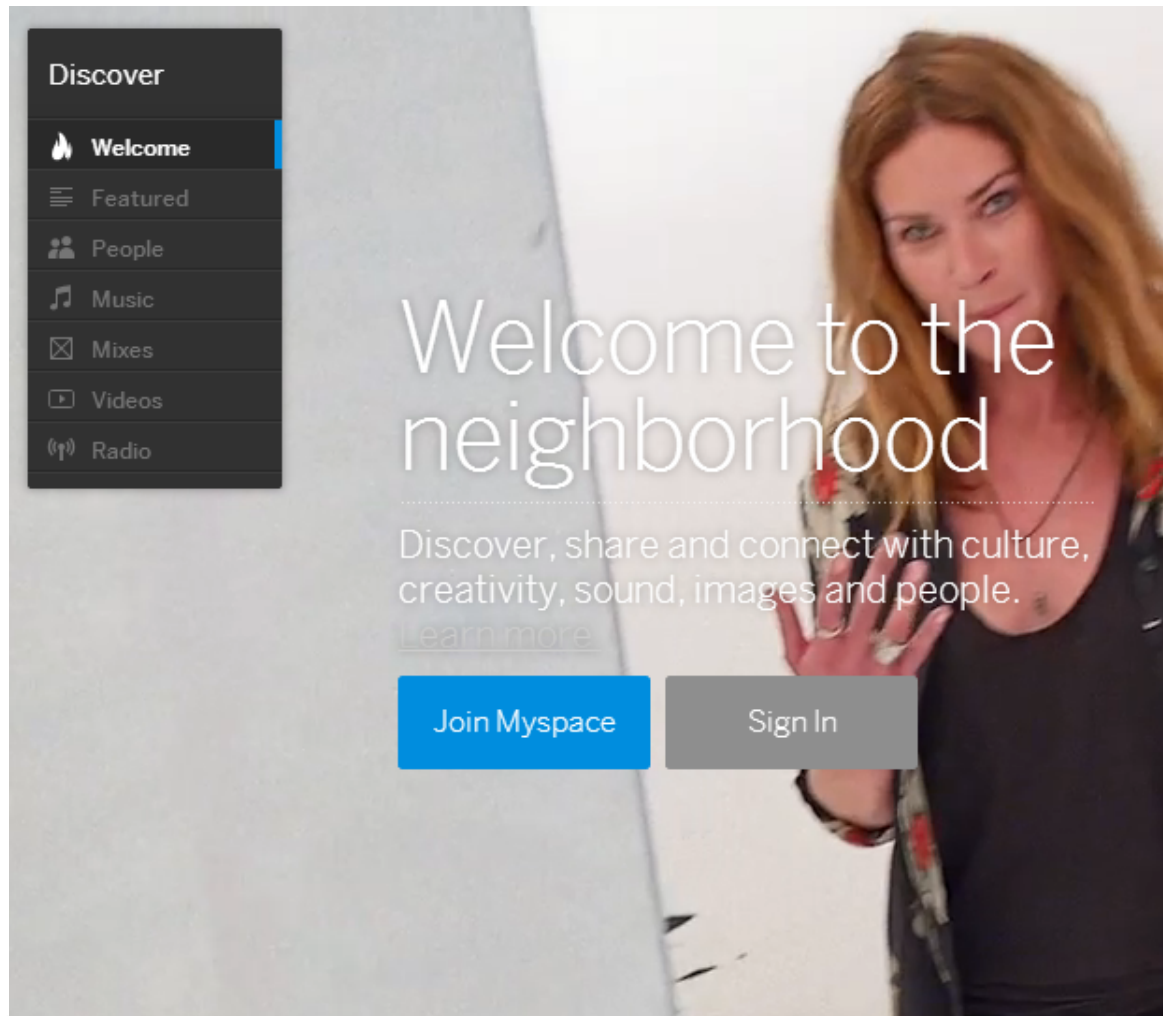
Discover

Welcome

Featured

People

Music

Mixes

Videos

Radio

Welcome to the neighborhood

Discover, share and connect with culture, creativity, sound, images and people.

Learn more

Join Myspace

Sign In